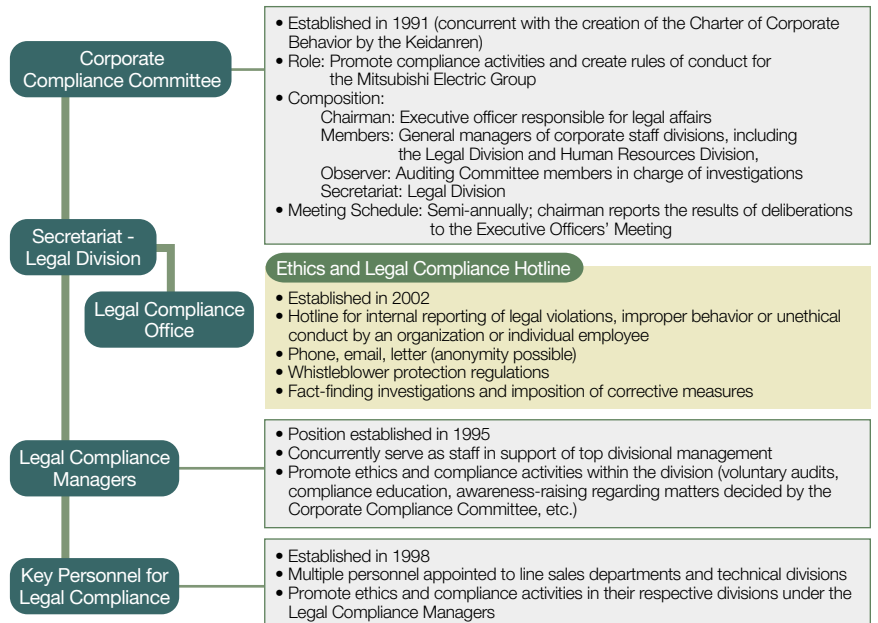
Corporate Compliance Committee

• Established in 1991 (concurrent with the creation of the Charter of Corporate Behavior by the Keidanren)
• Role: Promote compliance activities and create rules of conduct for the Mitsubishi Electric Group
• Composition:
Chairman: Executive officer responsible for legal affairs
Members: General managers of corporate staff divisions, including the Legal Division and Human Resources Division,
Observer: Auditing Committee members in charge of investigations
Secretariat: Legal Division
• Meeting Schedule: Semi-annually; chairman reports the results of deliberations to the Executive Officers' Meeting

Secretariat - Legal Division

Legal Compliance Office

Ethics and Legal Compliance Hotline
• Established in 2002
• Hotline for internal reporting of legal violations, improper behavior or unethical conduct by an organization or individual employee
• Phone, email, letter (anonymity possible)
• Whistleblower protection regulations
• Fact-finding investigations and imposition of corrective measures

Legal Compliance Managers

• Position established in 1995
• Concurrently serve as staff in support of top divisional management
• Promote ethics and compliance activities within the division (voluntary audits, compliance education, awareness-raising regarding matters decided by the Corporate Compliance Committee, etc.)

Key Personnel for Legal Compliance

• Established in 1998
• Multiple personnel appointed to line sales departments and technical divisions
• Promote ethics and compliance activities in their respective divisions under the Legal Compliance Managers